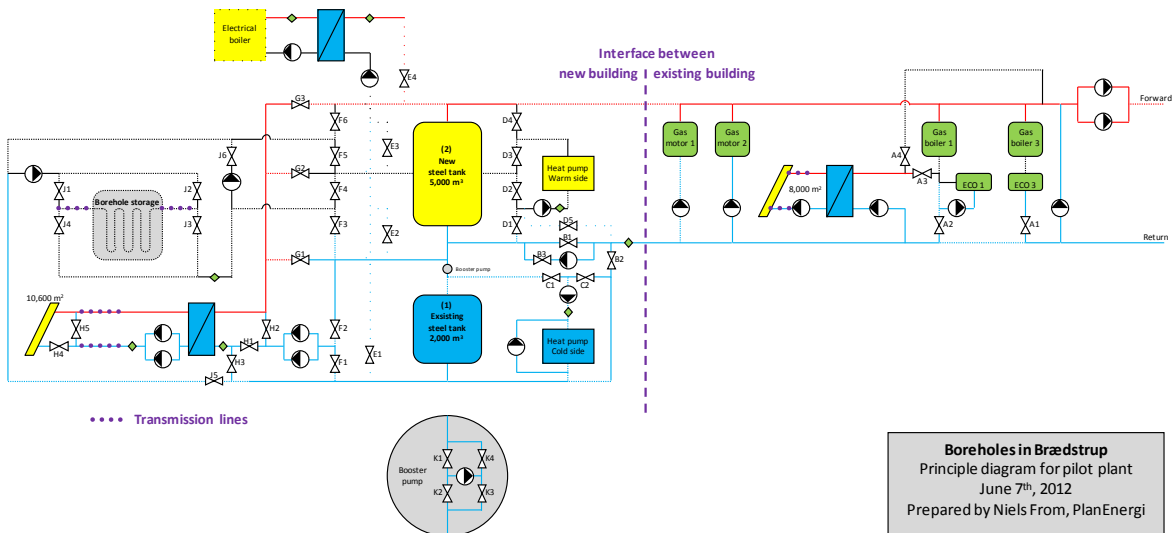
Electrical boiler

E4

Interface between
new building | existing building

Forward

G3

F6

D4

Gas motor 1

Gas motor 2

Gas boiler 1

Gas boiler 3

E3

(2)
New steel tank
5,000 m³

D3

A4

J6

F5

G2

Heat pump Warm side

8,000 m²

A3

ECO 1

ECO 3

J1

J2

Borehole storage

F4

D2

J4

J3

D1

D5

A2

A1

F3

E2

B1

Return

B3

G1

B2

Booster pump

C1

C2

10,600 m²

H5

(1)
Exsisting steel tank
2,000 m³

F2

H2

Heat pump Cold side

H4

H1

H3

E1

F1

J5

Transmission lines

Booster pump

K1

K4

K2

K3

Boreholes in Brædstrup
Principle diagram for pilot plant
June 7th, 2012
Prepared by Niels From, PlanEnergi